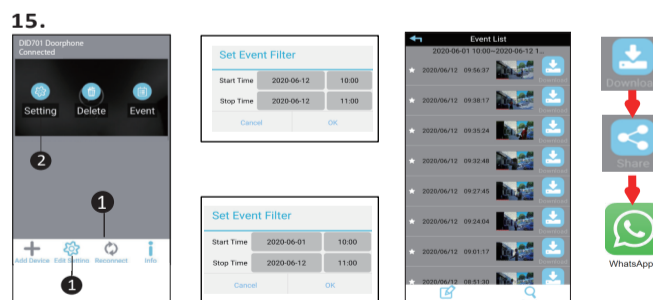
15.

DID701 Doorphone
Connected

Setting
Delete
Event

2

1

Add Device
Edit Setting
Reconnect
Info

1

Set Event Filter

| Start Time | 2020-06-12 | 10:00 |
|---|---|---|
| Stop Time | 2020-06-12 | 11:00 |

Cancel
OK

Set Event Filter

| Start Time | 2020-06-01 | 10:00 |
|---|---|---|
| Stop Time | 2020-06-12 | 11:00 |

Cancel
OK

Event List
2020-06-01 10:00~2020-06-12 1...

2020/06/12 09:56:37
2020/06/12 09:38:17
2020/06/12 09:35:24
2020/06/12 09:32:48
2020/06/12 09:27:45
2020/06/12 09:24:04
2020/06/12 09:01:17
2020/06/12 08:51:30

Download

Share

WhatsApp